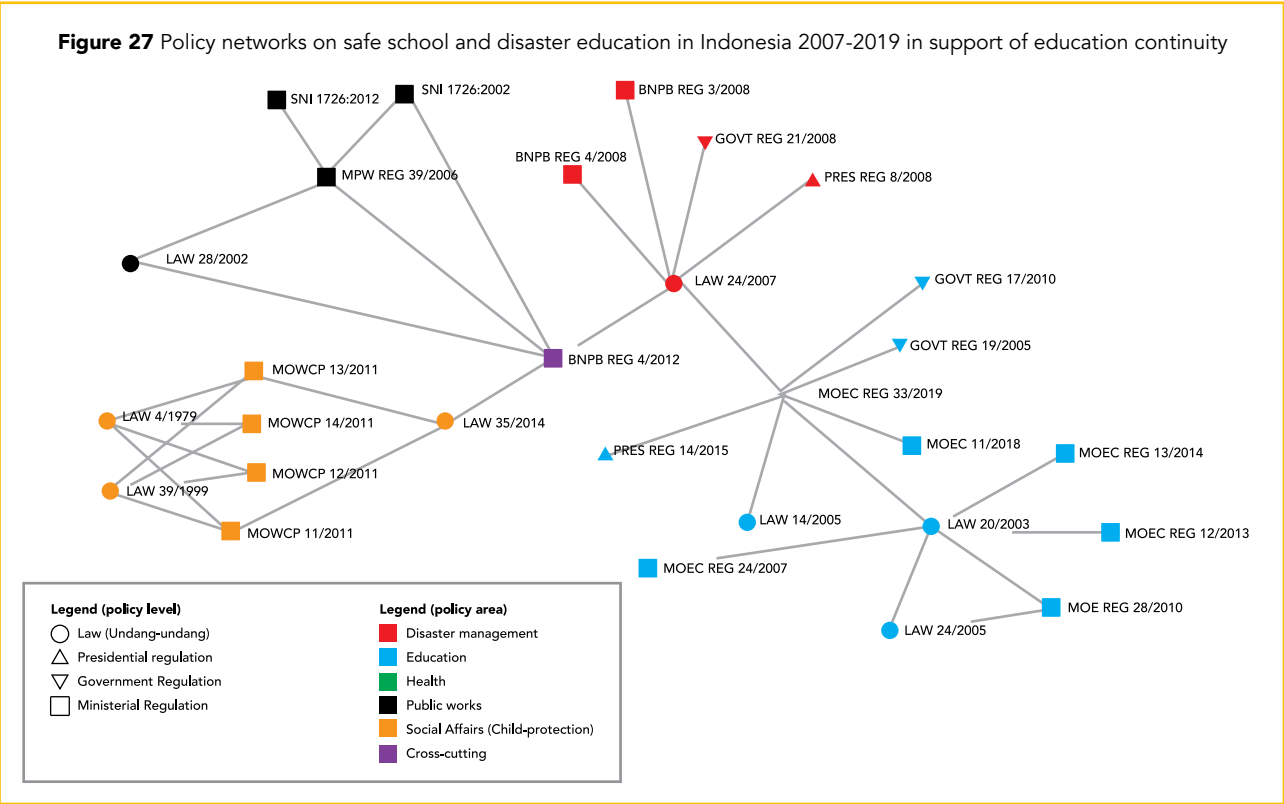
**Figure 27** Policy networks on safe school and disaster education in Indonesia 2007-2019 in support of education continuity

SNI 1726:2012
SNI 1726:2002
BNPB REG 3/2008
GOVT REG 21/2008
BNPB REG 4/2008
PRES REG 8/2008
MPW REG 39/2006
LAW 28/2002
LAW 24/2007
GOVT REG 17/2010
GOVT REG 19/2005
BNPB REG 4/2012
MOWCP 13/2011
MOEC REG 33/2019
LAW 4/1979
MOWCP 14/2011
LAW 35/2014
MOEC 11/2018
MOEC REG 13/2014
PRES REG 14/2015
MOWCP 12/2011
LAW 39/1999
MOWCP 11/2011
LAW 14/2005
LAW 20/2003
MOEC REG 12/2013
MOEC REG 24/2007
MOE REG 28/2010
LAW 24/2005

Legend (policy level)
Law (Undang-undang)
Presidential regulation
Government Regulation
Ministerial Regulation

Legend (policy area)
Disaster management
Education
Health
Public works
Social Affairs (Child-protection)
Cross-cutting